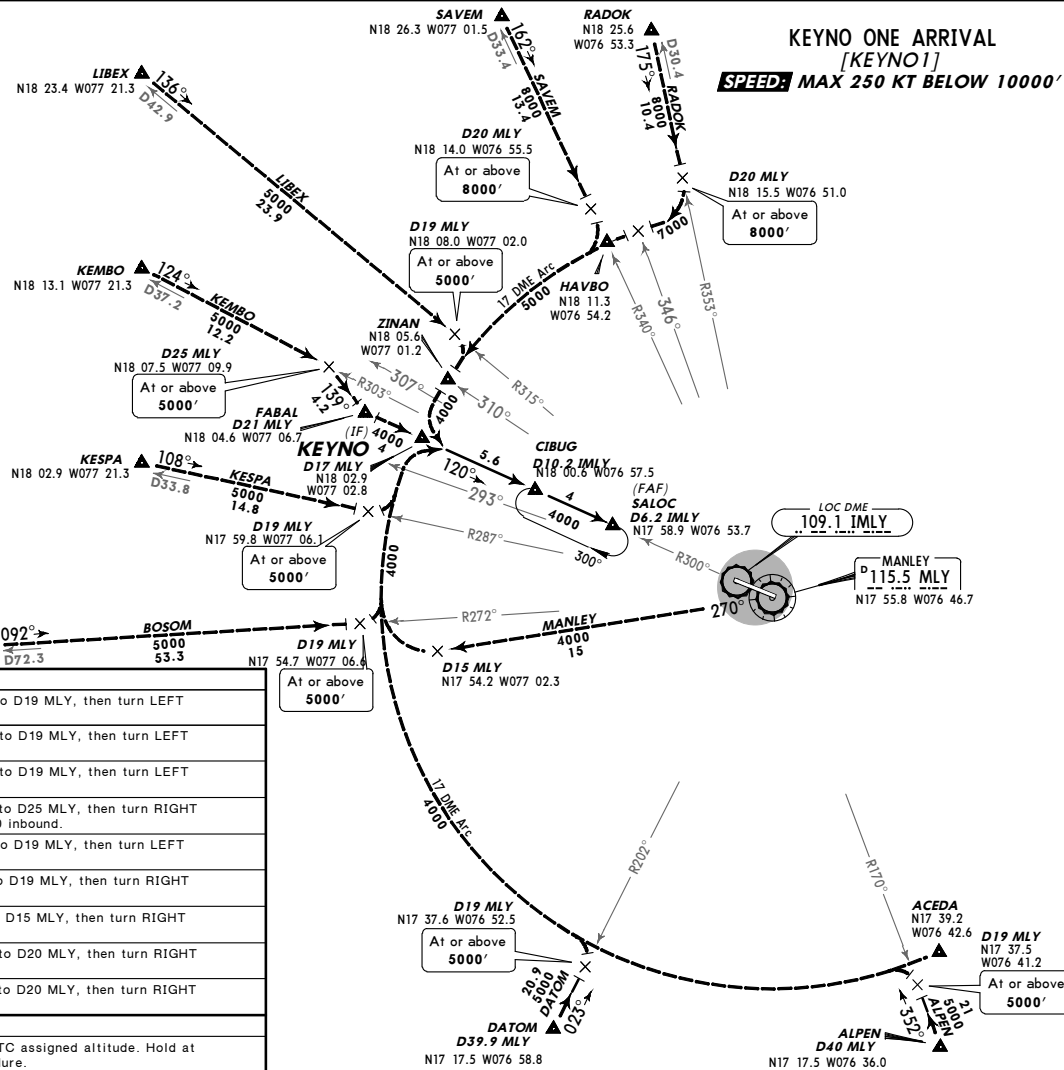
KEYNO ONE ARRIVAL
[KEYNO1]
SPEED: MAX 250 KT BELOW 10000′

SAVEM
N18 26.3 W077 01.5
162°
D33.4
SAVEM
8000
13.4

RADOK
N18 25.6
W076 53.3
175°
D30.4
RADOK
8000
10.4

LIBEX
N18 23.4 W077 21.3
136°
D42.9
LIBEX
5000
23.9

D20 MLY
N18 14.0 W076 55.5
At or above
8000′

D20 MLY
N18 15.5 W076 51.0
At or above
8000′

7000

D19 MLY
N18 08.0 W077 02.0
At or above
5000′

17 DME Arc
5000

HAVBO
N18 11.3
W076 54.2

R340°
346°
R353°

KEMBO
N18 13.1 W077 21.3
124°
D37.2
KEMBO
5000
12.2

ZINAN
N18 05.6
W077 01.2

R315°
307°
R303°
310°

D25 MLY
N18 07.5 W077 09.9
At or above
5000′

139°
4.2

4000

FABAL
D21 MLY
N18 04.6 W077 06.7

(IF)
4000
4
KEYNO
D17 MLY
N18 02.9
W077 02.8

CIBUG
D10.2 IMLY
N18 00.6 W076 57.5

5.6
120°
293°
4
4000

(FAF)
SALOC
D6.2 IMLY
N17 58.9 W076 53.7

KESPA
N18 02.9 W077 21.3
108°
D33.8
KESPA
5000
14.8

D19 MLY
N17 59.8 W077 06.1
At or above
5000′

R287°
300°
R300°

LOC DME
109.1 IMLY

MANLEY
D 115.5 MLY
N17 55.8 W076 46.7

270°

4000

092°
D72.3
BOSOM
5000
53.3

R272°

MANLEY
4000
15

D19 MLY
N17 54.7 W077 06.6
At or above
5000′

D15 MLY
N17 54.2 W077 02.3

o D19 MLY, then turn LEFT
to D19 MLY, then turn LEFT
to D19 MLY, then turn LEFT
to D25 MLY, then turn RIGHT
) inbound.
o D19 MLY, then turn LEFT
o D19 MLY, then turn RIGHT
D15 MLY, then turn RIGHT
to D20 MLY, then turn RIGHT
to D20 MLY, then turn RIGHT

TC assigned altitude. Hold at
ure.

17 DME Arc
4000

R202°
R170°

D19 MLY
N17 37.6 W076 52.5
At or above
5000′

20.9
5000
DATOM
023°

DATOM
D39.9 MLY
N17 17.5 W076 58.8

ACEDA
N17 39.2
W076 42.6

D19 MLY
N17 37.5
W076 41.2
At or above
5000′

21
5000
ALPEN
352°

ALPEN
D40 MLY
N17 17.5 W076 36.0